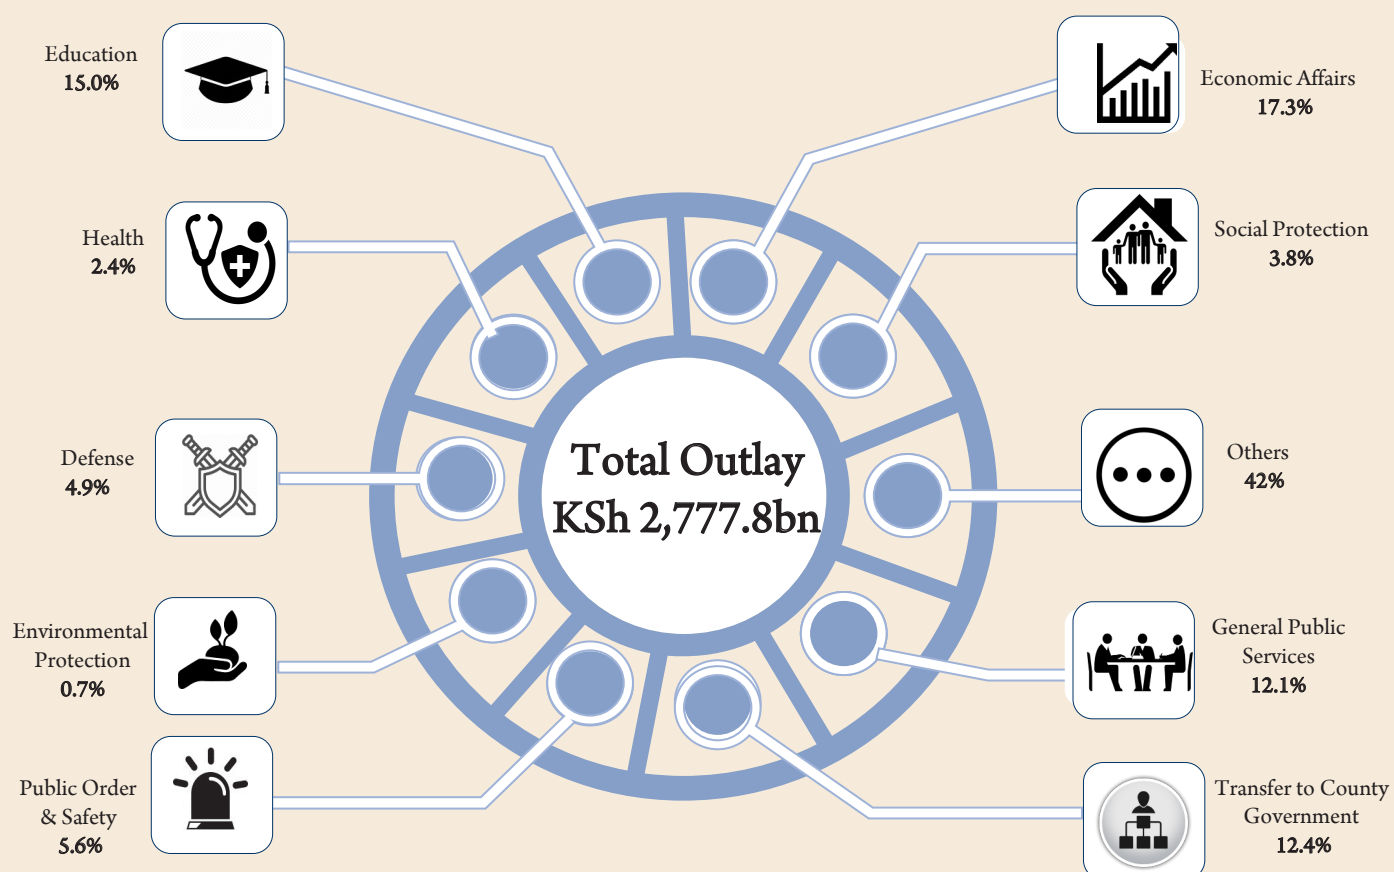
Education
15.0%

Economic Affairs
17.3%

Health
2.4%

Social Protection
3.8%

Total Outlay
KSh 2,777.8bn

Defense
4.9%

Others
42%

Environmental Protection
0.7%

General Public Services
12.1%

Public Order & Safety
5.6%

Transfer to County Government
12.4%